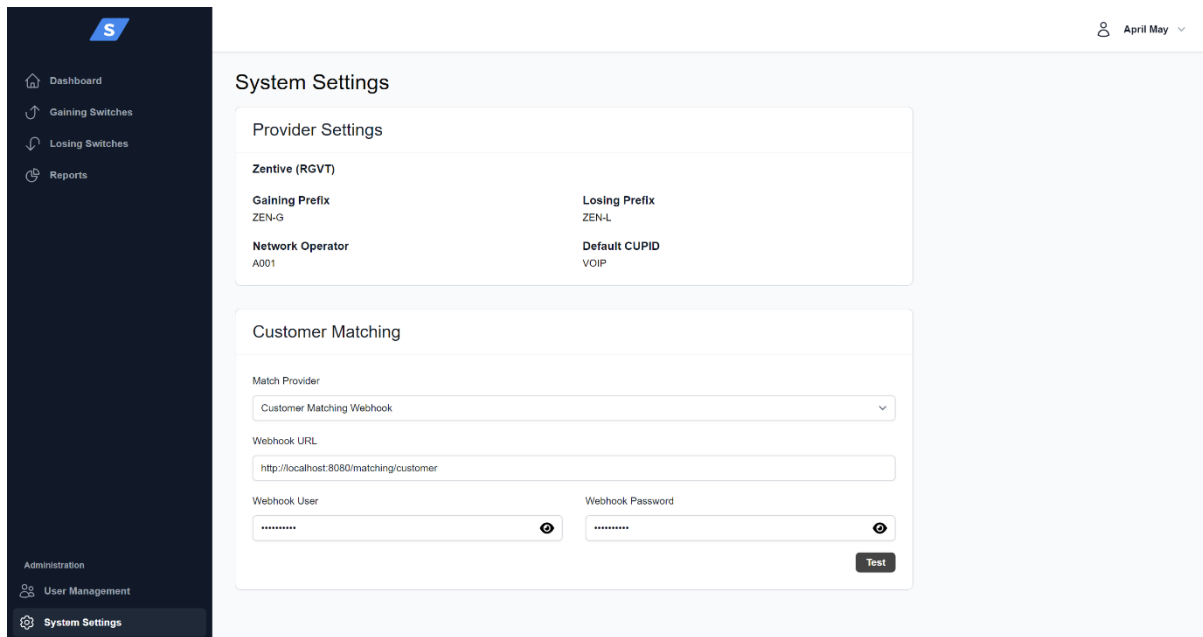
S

Dashboard
Gaining Switches
Losing Switches
Reports

Administration
User Management
System Settings

April May

System Settings

Provider Settings

Zentive (RGVT)

Gaining Prefix
ZEN-G

Losing Prefix
ZEN-L

Network Operator
A001

Default CUPID
VOIP

Customer Matching

Match Provider
Customer Matching Webhook

Webhook URL
http://localhost:8080/matching/customer

Webhook User
••••••••••

Webhook Password
••••••••••

Test